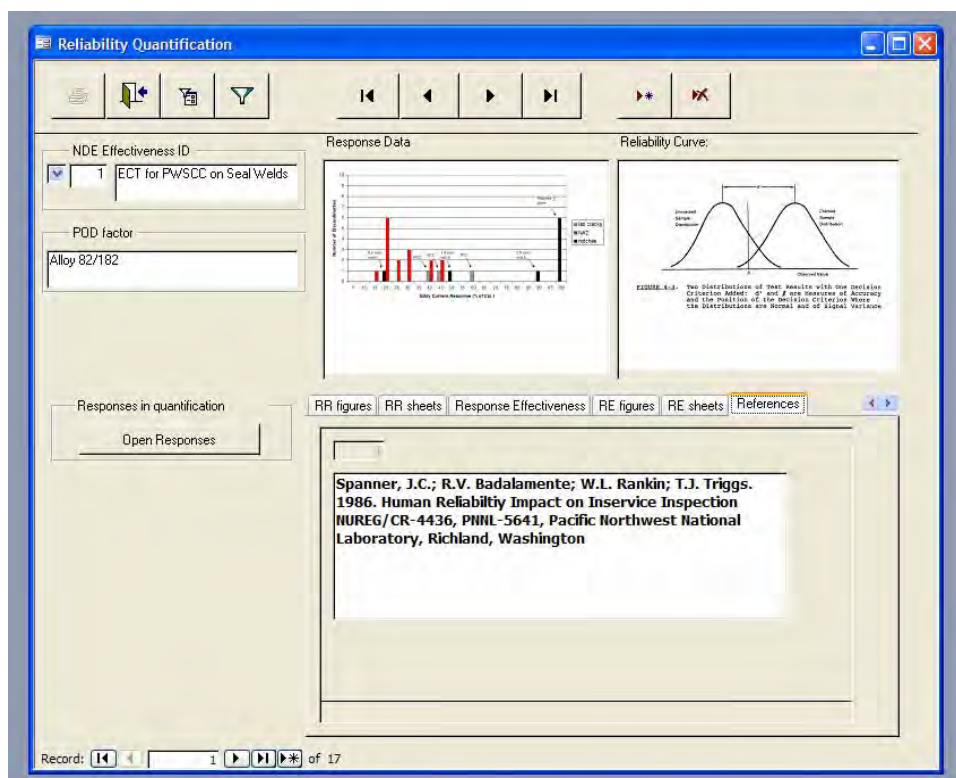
Reliability Quantification

NDE Effectiveness ID

1 ECT for PWSCC on Seal Welds

POD factor

Alloy 82/182

Response Data

Reliability Curve:

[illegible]

FIGURE 4-3. Two Distributions of Test Results with the Decision Criterion Added: d' and β are Measures of Accuracy and the Position of the Decision Criterion Where the Distributions are Normal and of Signal Variance

Responses in quantification

Open Responses

RR figures | RR sheets | Response Effectiveness | RE figures | RE sheets | References

Spanner, J.C.; R.V. Badalamente; W.L. Rankin; T.J. Triggs. 1986. Human Reliabiltiy Impact on Inservice Inspection NUREG/CR-4436, PNNL-5641, Pacific Northwest National Laboratory, Richland, Washington

Record: 1 of 17